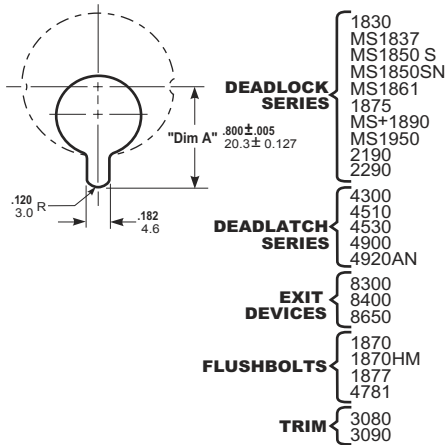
"Dim A" $.800 \pm .005$
$20.3 \pm 0.127$

.120
3.0 R

.182
4.6

DEADLOCK SERIES
1830
MS1837
MS1850 S
MS1850SN
MS1861
1875
MS+1890
MS1950
2190
2290

DEADLATCH SERIES
4300
4510
4530
4900
4920AN

EXIT DEVICES
8300
8400
8650

FLUSHBOLTS
1870
1870HM
1877
4781

TRIM
3080
3090